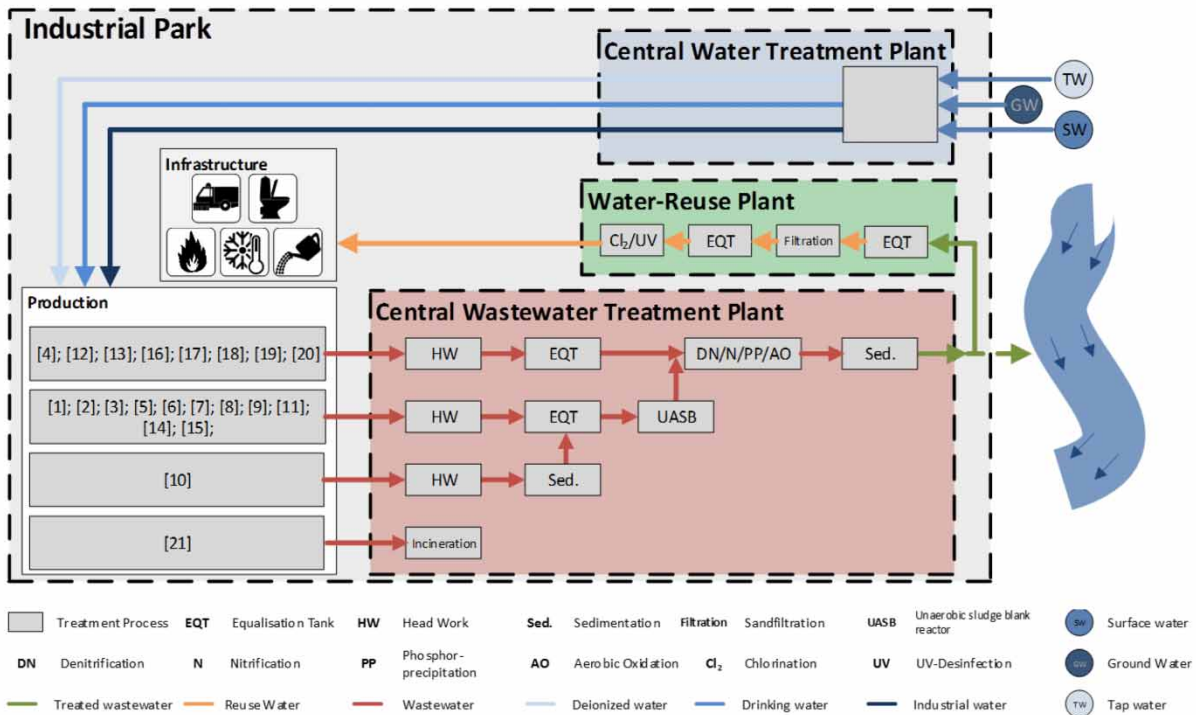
Industrial Park

Central Water Treatment Plant

TW

GW

SW

Infrastructure

Water-Reuse Plant

$Cl_2$/UV

EQT

Filtration

EQT

Production

Central Wastewater Treatment Plant

[4]; [12]; [13]; [16]; [17]; [18]; [19]; [20]

HW

EQT

DN/N/PP/AO

Sed.

[1]; [2]; [3]; [5]; [6]; [7]; [8]; [9]; [11]; [14]; [15];

HW

EQT

UASB

[10]

HW

Sed.

[21]

Incineration

Treatment Process

EQT Equalisation Tank

HW Head Work

Sed. Sedimentation

Filtration Sandfiltration

UASB Unaerobic sludge blank reactor

SW Surface water

DN Denitrification

N Nitrification

PP Phosphor-precipitation

AO Aerobic Oxidation

$Cl_2$ Chlorination

UV UV-Desinfection

GW Ground Water

Treated wastewater

Reuse Water

Wastewater

Deionized water

Drinking water

Industrial water

TW Tap water